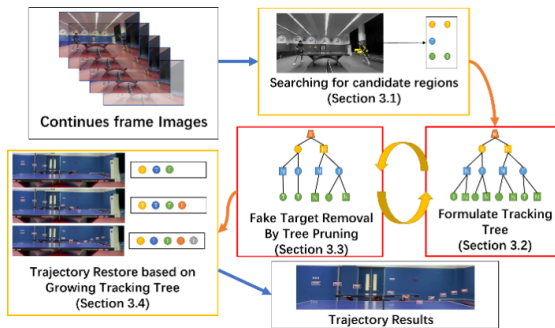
Continues frame Images

Searching for candidate regions (Section 3.1)

Formulate Tracking Tree (Section 3.2)

Fake Target Removal By Tree Pruning (Section 3.3)

Trajectory Restore based on Growing Tracking Tree (Section 3.4)

Trajectory Results